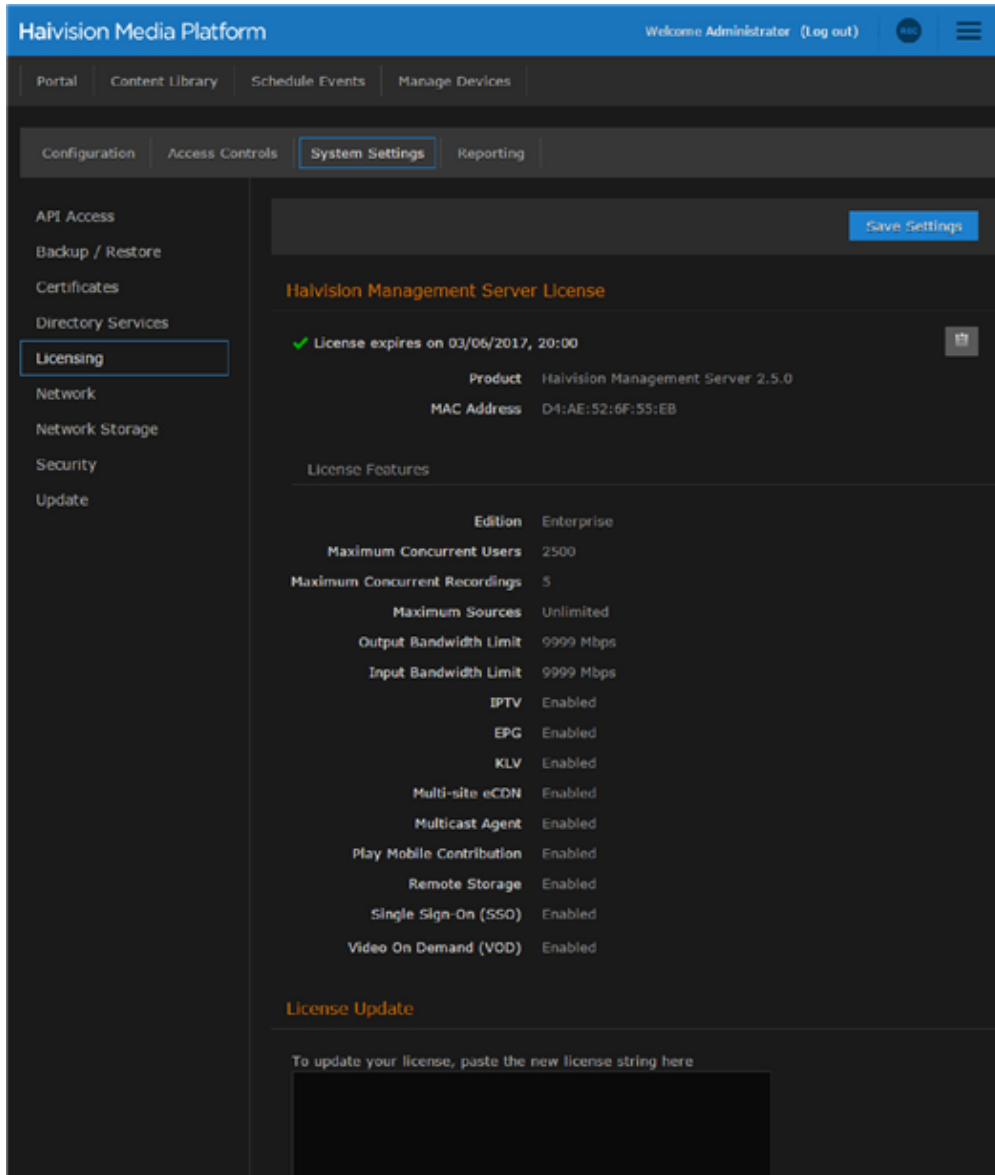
Haivision Media Platform

Welcome Administrator (Log out)

Portal | Content Library | Schedule Events | Manage Devices

Configuration | Access Controls | System Settings | Reporting

API Access
Backup / Restore
Certificates
Directory Services
Licensing
Network
Network Storage
Security
Update

Save Settings

Haivision Management Server License

✓ License expires on 03/06/2017, 20:00

| | |
|---|---|
| Product | Haivision Management Server 2.5.0 |
| MAC Address | D4:AE:52:6F:55:EB |

License Features

| | |
|---|---|
| Edition | Enterprise |
| Maximum Concurrent Users | 2500 |
| Maximum Concurrent Recordings | 5 |
| Maximum Sources | Unlimited |
| Output Bandwidth Limit | 9999 Mbps |
| Input Bandwidth Limit | 9999 Mbps |
| IPTV | Enabled |
| EPG | Enabled |
| KLV | Enabled |
| Multi-site eCDN | Enabled |
| Multicast Agent | Enabled |
| Play Mobile Contribution | Enabled |
| Remote Storage | Enabled |
| Single Sign-On (SSO) | Enabled |
| Video On Demand (VOD) | Enabled |

License Update

To update your license, paste the new license string here